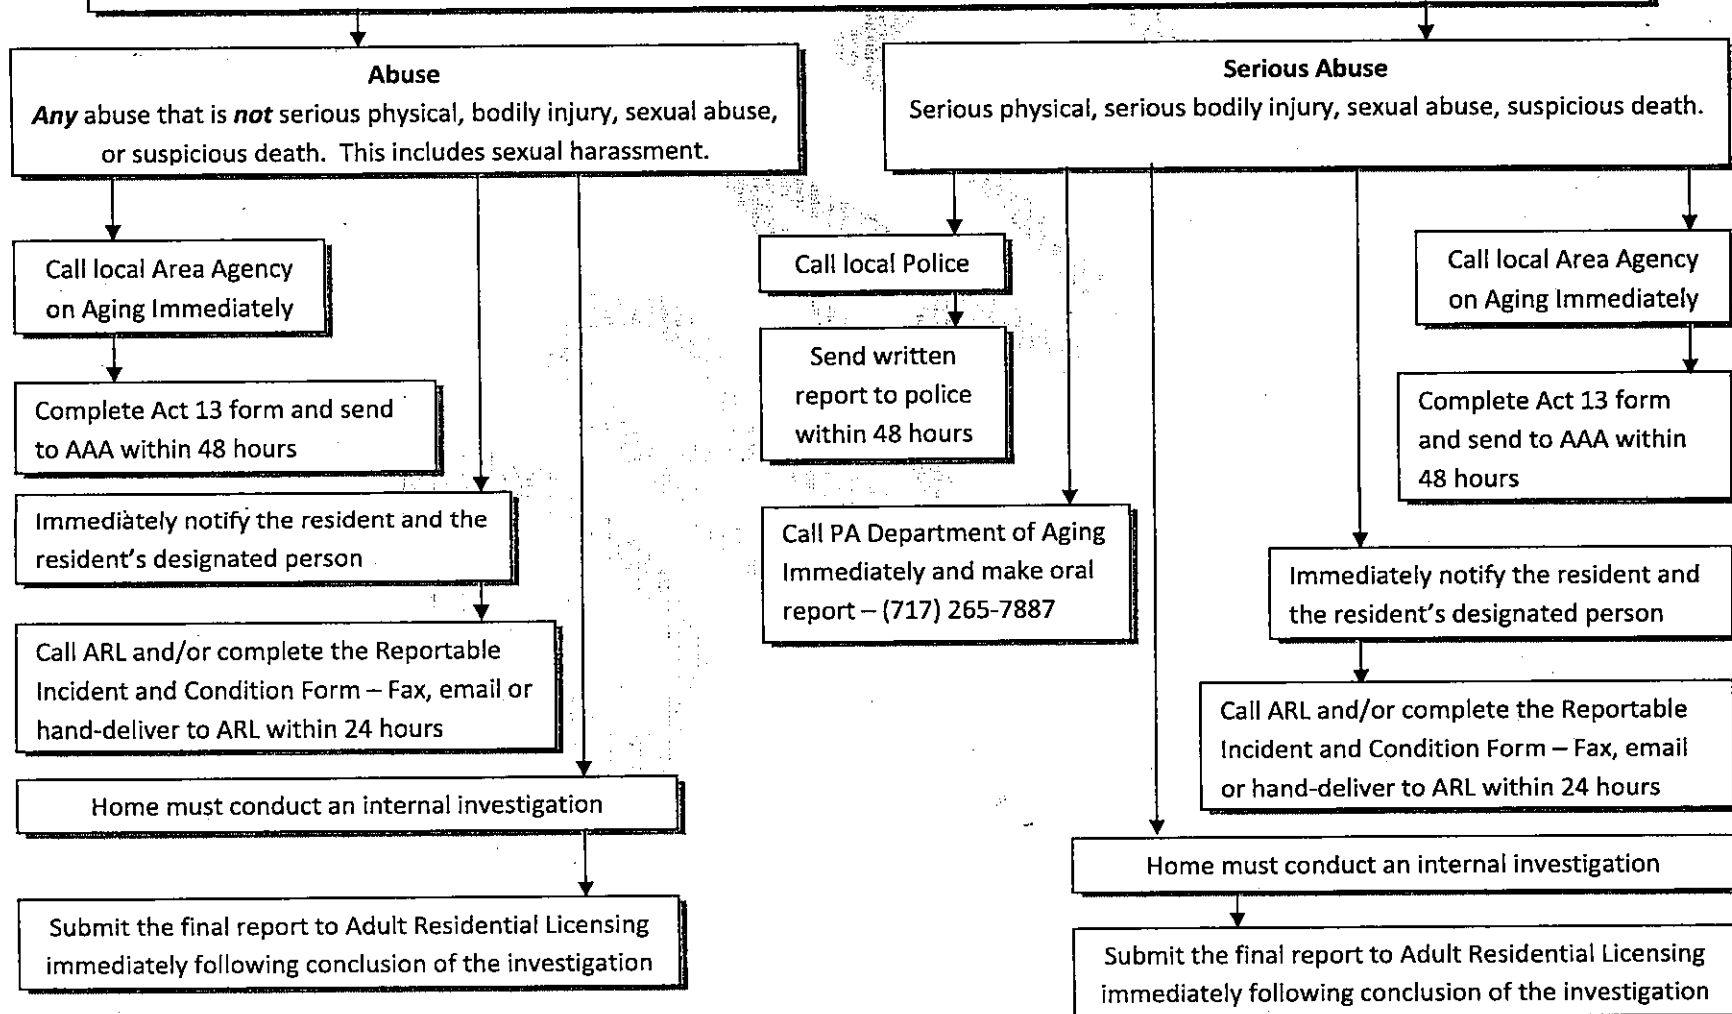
Abuse

*Any* abuse that is *not* serious physical, bodily injury, sexual abuse, or suspicious death. This includes sexual harassment.

Call local Area Agency on Aging Immediately

Complete Act 13 form and send to AAA within 48 hours

Immediately notify the resident and the resident's designated person

Call ARL and/or complete the Reportable Incident and Condition Form – Fax, email or hand-deliver to ARL within 24 hours

Home must conduct an internal investigation

Submit the final report to Adult Residential Licensing immediately following conclusion of the investigation

Serious Abuse

Serious physical, serious bodily injury, sexual abuse, suspicious death.

Call local Police

Send written report to police within 48 hours

Call PA Department of Aging Immediately and make oral report – (717) 265-7887

Call local Area Agency on Aging Immediately

Complete Act 13 form and send to AAA within 48 hours

Immediately notify the resident and the resident's designated person

Call ARL and/or complete the Reportable Incident and Condition Form – Fax, email or hand-deliver to ARL within 24 hours

Home must conduct an internal investigation

Submit the final report to Adult Residential Licensing immediately following conclusion of the investigation